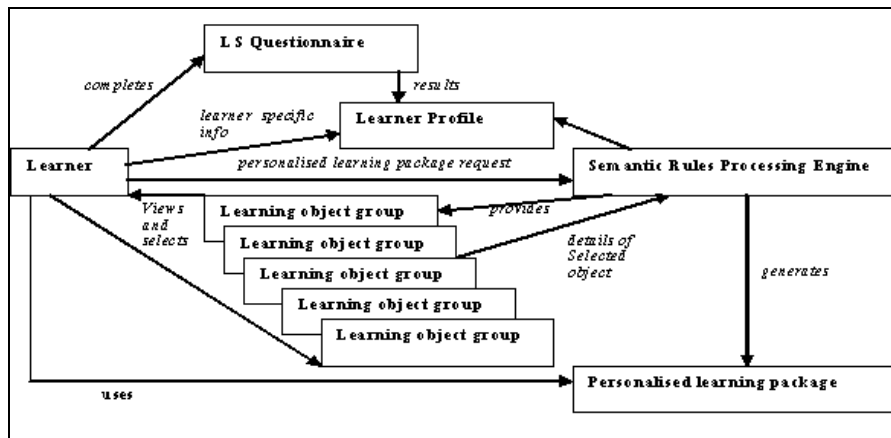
L S Questionnaire

completes

results

learner specific info

Learner Profile

Learner

personalised learning package request

Semantic Rules Processing Engine

Views and selects

Learning object group

provides

Learning object group

details of Selected object

Learning object group

generates

Learning object group

Learning object group

uses

Personalised learning package